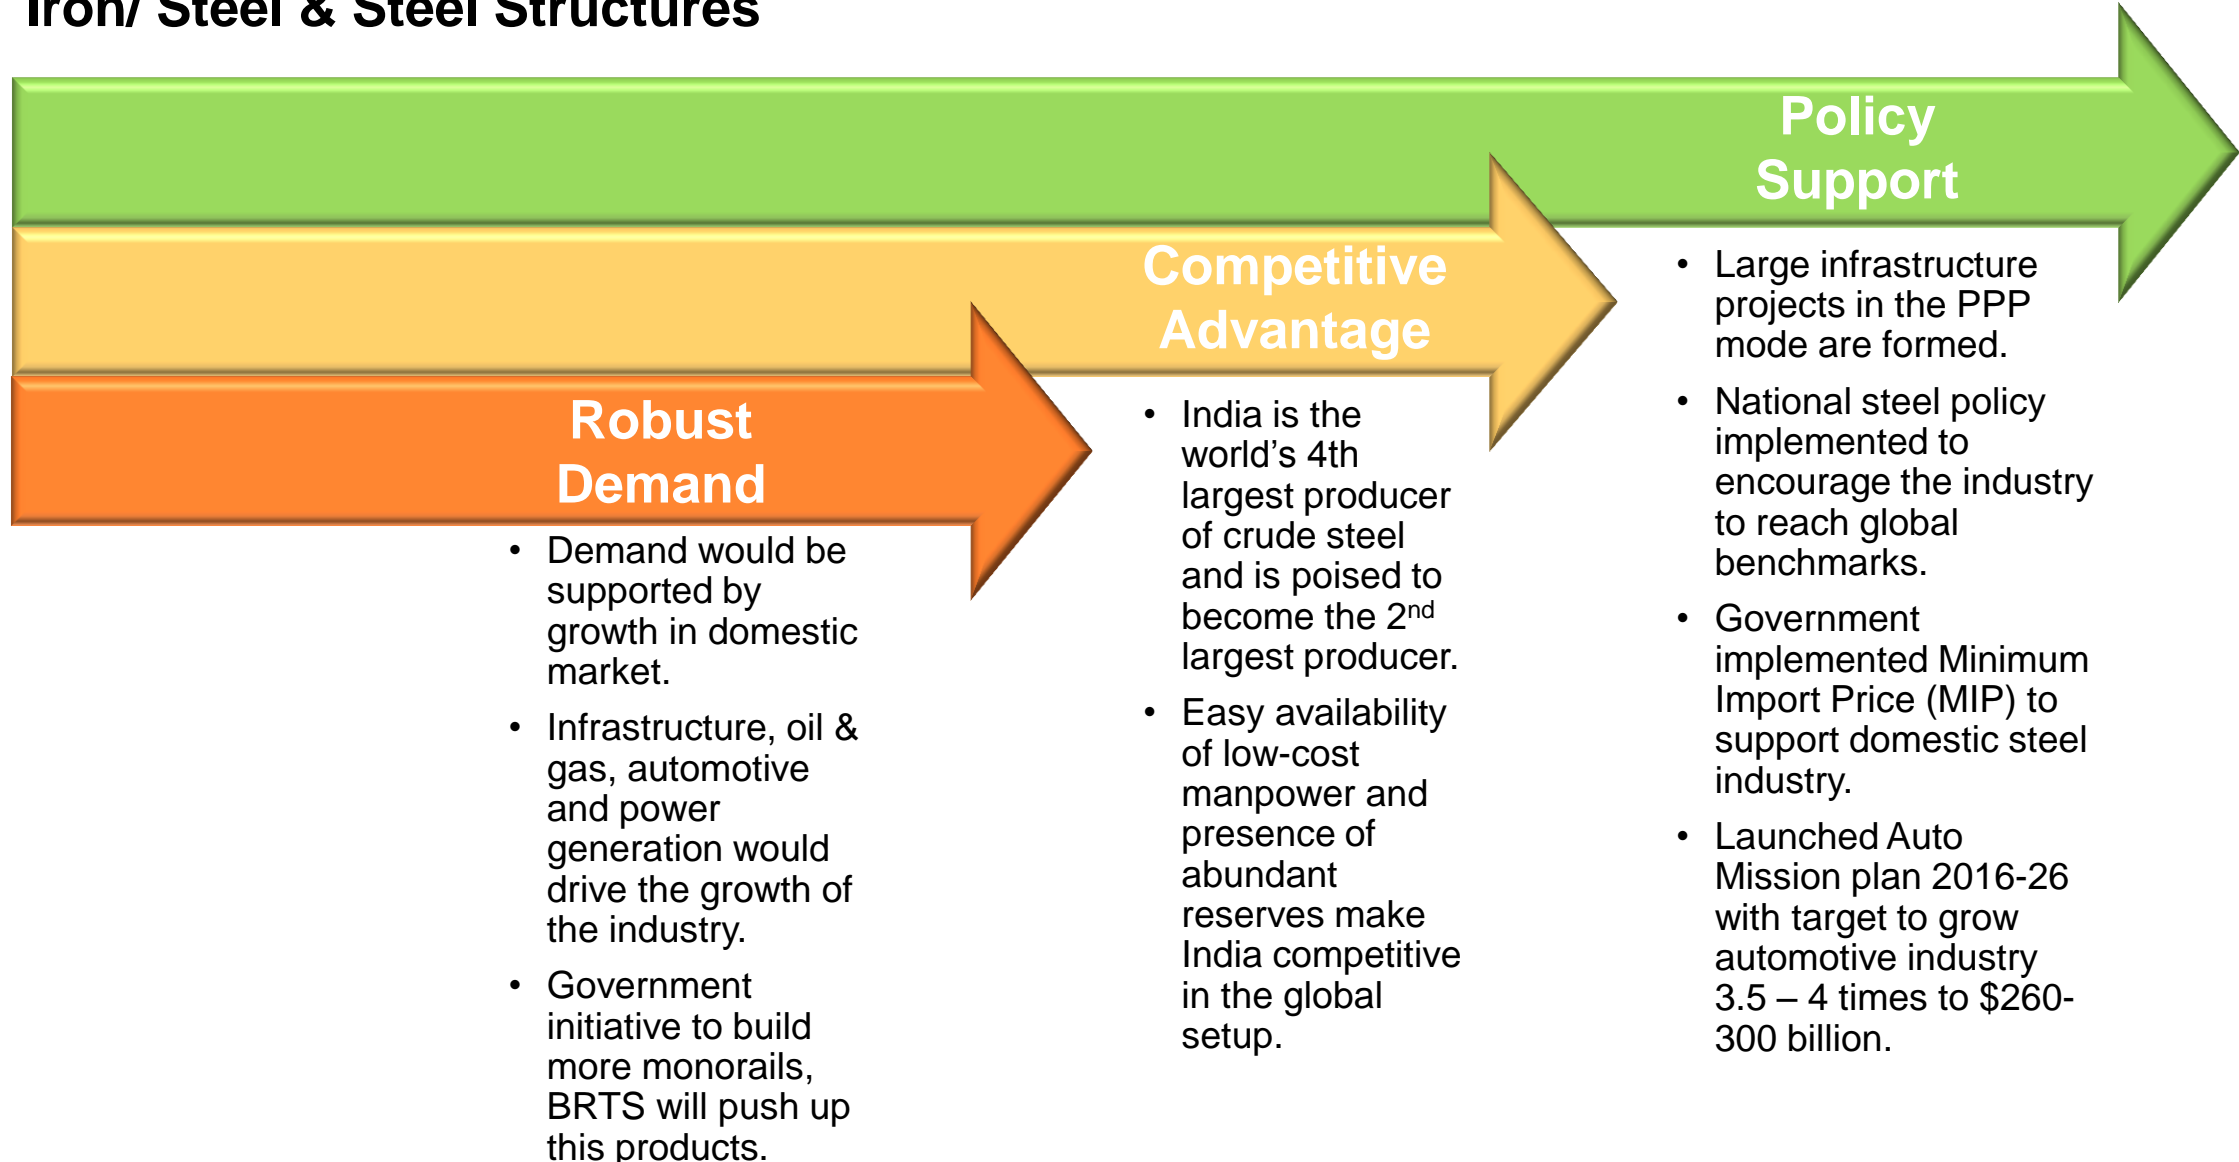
Iron/ Steel & Steel Structures

Robust Demand

- Demand would be supported by growth in domestic market.
- Infrastructure, oil & gas, automotive and power generation would drive the growth of the industry.
- Government initiative to build more monorails, BRTS will push up this products.

Competitive Advantage

- India is the world's 4th largest producer of crude steel and is poised to become the 2$^{nd}$ largest producer.
- Easy availability of low-cost manpower and presence of abundant reserves make India competitive in the global setup.

Policy Support

- Large infrastructure projects in the PPP mode are formed.
- National steel policy implemented to encourage the industry to reach global benchmarks.
- Government implemented Minimum Import Price (MIP) to support domestic steel industry.
- Launched Auto Mission plan 2016-26 with target to grow automotive industry 3.5 – 4 times to \$260-300 billion.